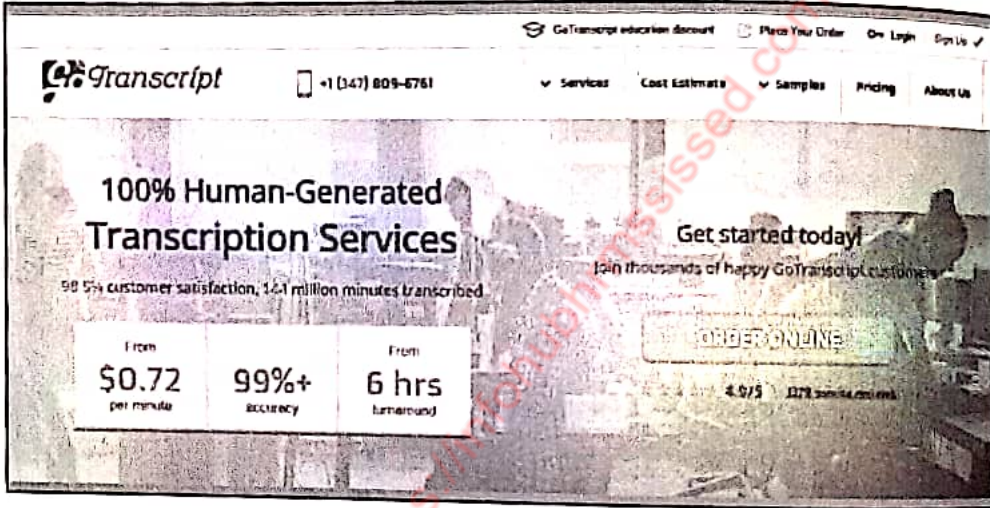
GoTranscript education discount | Place Your Order | Login | Sign Up

GoTranscript

+1 (347) 809-6761

Services | Cost Estimate | Samples | Pricing | About Us

100% Human-Generated Transcription Services

98.5% customer satisfaction, 141 million minutes transcribed

From
$0.72
per minute

99%+
accuracy

From
6 hrs
turnaround

Get started today!

Join thousands of happy GoTranscript customers

ORDER ONLINE

4.9/5 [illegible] service reviews

onlinehubmissed.com